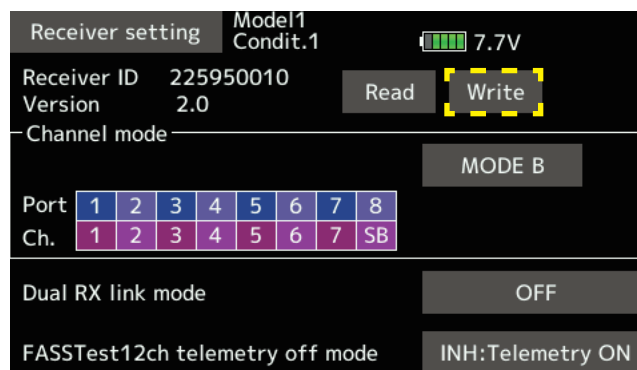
Receiver setting Model1 Condit.1

7.7V

Receiver ID 225950010
Version 2.0

Read Write

Channel mode

MODE B

| Port | 1 | 2 | 3 | 4 | 5 | 6 | 7 | 8 |
|---|---|---|---|---|---|---|---|---|
| Ch. | 1 | 2 | 3 | 4 | 5 | 6 | 7 | SB |

Dual RX link mode OFF

FASSTest12ch telemetry off mode INH:Telemetry ON